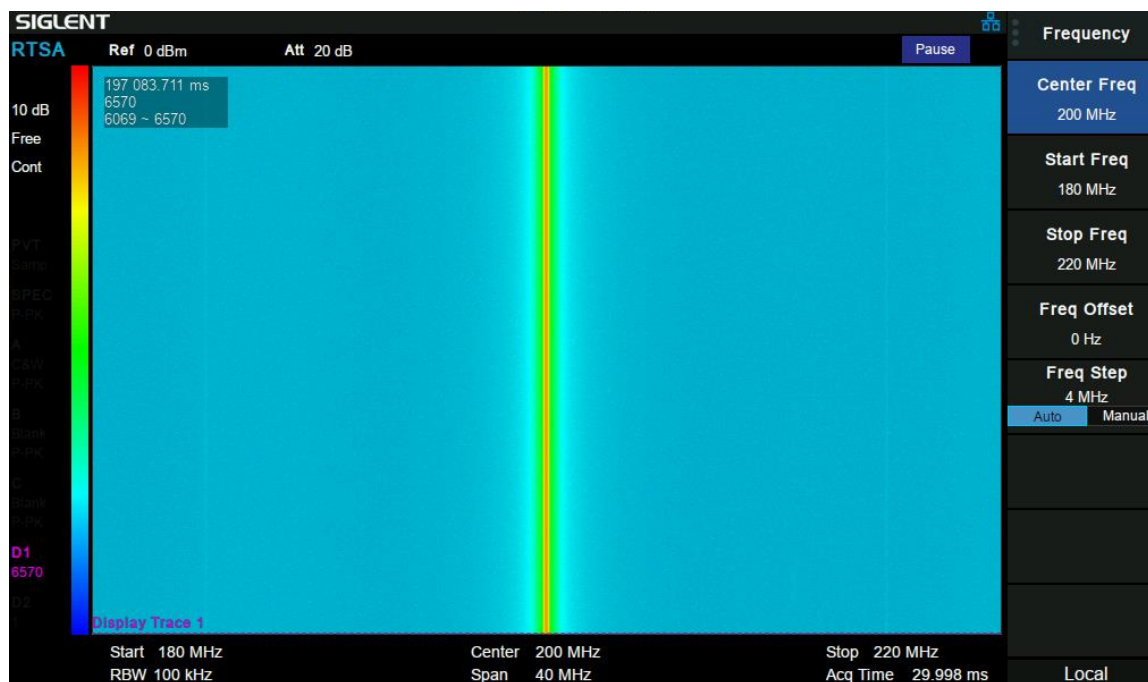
SIGLENT
RTSA
Ref 0 dBm
Att 20 dB
Pause
Frequency
10 dB
Free
Cont
197 083.711 ms
6570
6069 ~ 6570
PVT
Samp
SPEC
P-PK
A
C&W
P-PK
B
Blank
P-PK
C
Blank
P-PK
D1
6570
D2
1
Display Trace 1
Center Freq
200 MHz
Start Freq
180 MHz
Stop Freq
220 MHz
Freq Offset
0 Hz
Freq Step
4 MHz
Auto
Manual
Start 180 MHz
RBW 100 kHz
Center 200 MHz
Span 40 MHz
Stop 220 MHz
Acq Time 29.998 ms
Local